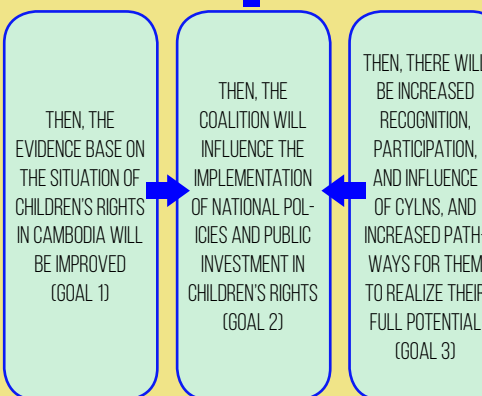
THEN, THE EVIDENCE BASE ON THE SITUATION OF CHILDREN'S RIGHTS IN CAMBODIA WILL BE IMPROVED (GOAL 1)

THEN, THE COALITION WILL INFLUENCE THE IMPLEMENTATION OF NATIONAL POLICIES AND PUBLIC INVESTMENT IN CHILDREN'S RIGHTS (GOAL 2)

THEN, THERE WILL BE INCREASED RECOGNITION, PARTICIPATION, AND INFLUENCE OF CYLNS, AND INCREASED PATHWAYS FOR THEM TO REALIZE THEIR FULL POTENTIAL (GOAL 3)